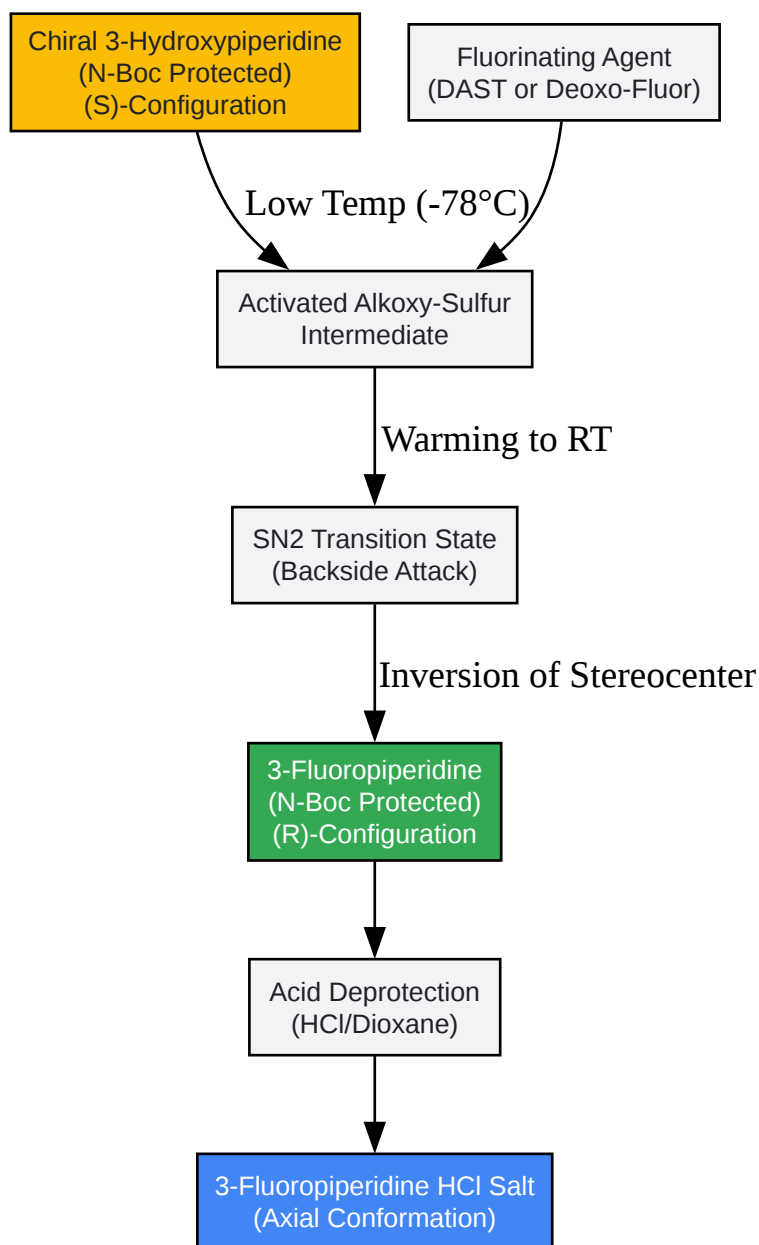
Chiral 3-Hydroxypiperidine
(N-Boc Protected)
(S)-Configuration

Fluorinating Agent
(DAST or Deoxo-Fluor)

Low Temp (-78°C)

Activated Alkoxy-Sulfur
Intermediate

Warming to RT

SN2 Transition State
(Backside Attack)

Inversion of Stereocenter

3-Fluoropiperidine
(N-Boc Protected)
(R)-Configuration

Acid Deprotection
(HCl/Dioxane)

3-Fluoropiperidine HCl Salt
(Axial Conformation)